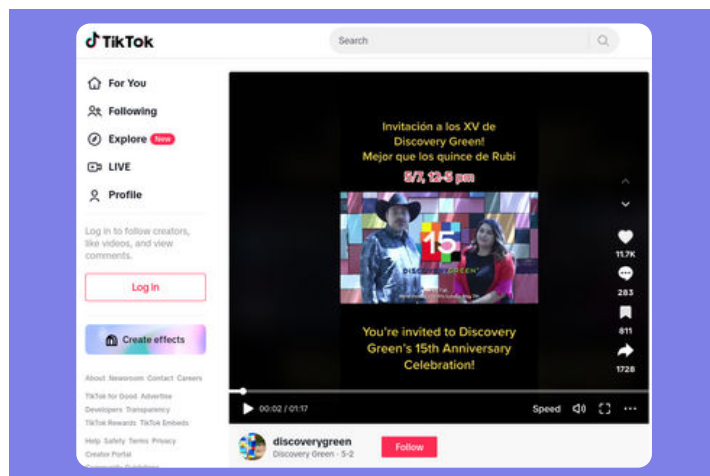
TikTok

Search

For You
Following
Explore New
LIVE
Profile

Log in to follow creators, like videos, and view comments.

Log in

Create effects

About Newsroom Contact Careers
TikTok for Good Advertise
Developers Transparency
TikTok Rewards TikTok Embeds
Help Safety Terms Privacy
Creator Portal
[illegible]

Invitación a los XV de Discovery Green!
Mejor que los quince de Rubi
5/7, 12-5 pm

15
DISCOVERY GREEN

You're invited to Discovery Green's 15th Anniversary Celebration!

11.7K
283
611
1728

00:02 / 01:17
Speed

discoverygreen
Discovery Green · 5-2
Follow